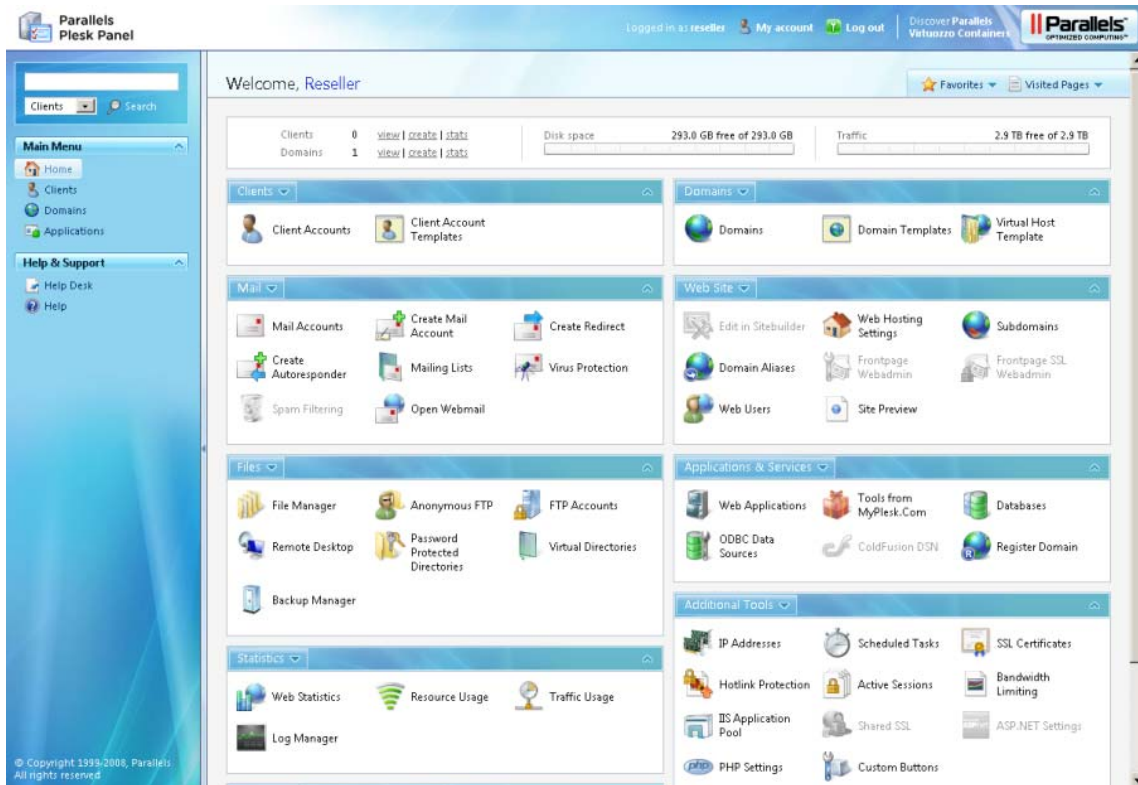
Parallels Plesk Panel

Logged in as reseller  My account  Log out  Discover Parallels Virtuozzo Containers  Parallels OPTIMIZED COMPUTING

Clients  Search

Main Menu
Home
Clients
Domains
Applications

Help & Support
Help Desk
Help

© Copyright 1999-2008, Parallels
All rights reserved

Welcome, Reseller

Favorites  Visited Pages

| Clients | 0 | view \| create \| stats |
|---|---|---|
| Domains | 1 | view \| create \| stats |

Disk space 293.0 GB free of 293.0 GB
Traffic 2.9 TB free of 2.9 TB

Clients
Client Accounts
Client Account Templates

Domains
Domains
Domain Templates
Virtual Host Template

Mail
Mail Accounts
Create Mail Account
Create Redirect
Create Autoresponder
Mailing Lists
Virus Protection
Spam Filtering
Open Webmail

Web Site
Edit in Sitebuilder
Web Hosting Settings
Subdomains
Domain Aliases
Frontpage Webadmin
Frontpage SSL Webadmin
Web Users
Site Preview

Files
File Manager
Anonymous FTP
FTP Accounts
Remote Desktop
Password Protected Directories
Virtual Directories
Backup Manager

Applications & Services
Web Applications
Tools from MyPlesk.Com
Databases
ODBC Data Sources
ColdFusion DSN
Register Domain

Additional Tools
IP Addresses
Scheduled Tasks
SSL Certificates
Hotlink Protection
Active Sessions
Bandwidth Limiting
IIS Application Pool
Shared SSL
ASP.NET Settings
PHP Settings
Custom Buttons

Statistics
Web Statistics
Resource Usage
Traffic Usage
Log Manager